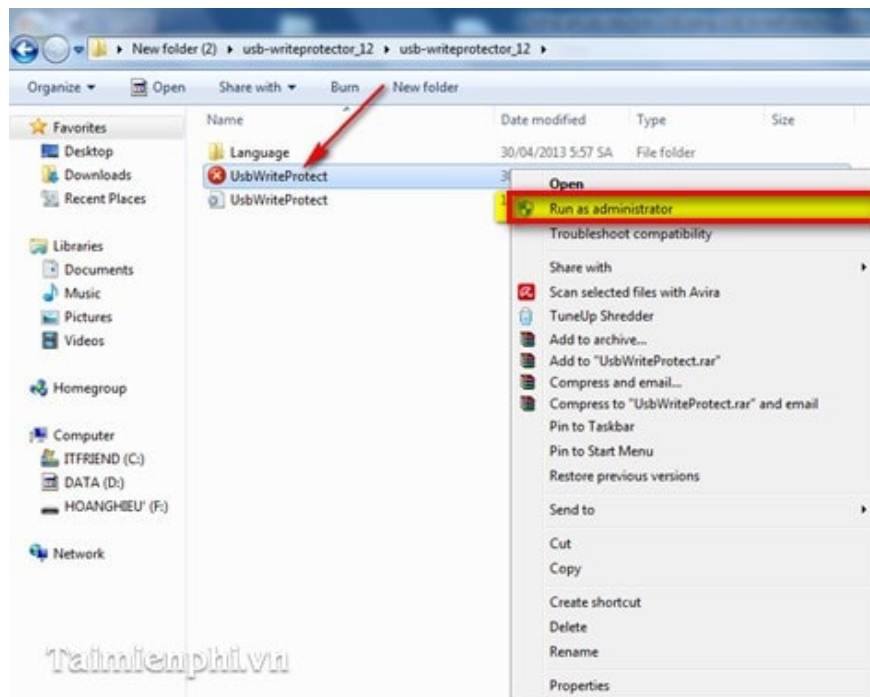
New folder (2) ▸ usb-writeprotector_12 ▸ usb-writeprotector_12 ▸

Organize ▾ Open Share with ▾ Burn New folder

Favorites
Desktop
Downloads
Recent Places

Libraries
Documents
Music
Pictures
Videos

Homegroup

Computer
ITFRIEND (C:)
DATA (D:)
HOANGHIEU' (F:)

Network

| Name | Date modified | Type | Size |
|---|---|---|---|
| Language | 30/04/2013 5:57 SA | File folder | |
| UsbWriteProtect | 3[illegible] | | |
| UsbWriteProtect | 1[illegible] | | |

Open
Run as administrator
Troubleshoot compatibility
Share with
Scan selected files with Avira
TuneUp Shredder
Add to archive...
Add to "UsbWriteProtect.rar"
Compress and email...
Compress to "UsbWriteProtect.rar" and email
Pin to Taskbar
Pin to Start Menu
Restore previous versions
Send to
Cut
Copy
Create shortcut
Delete
Rename
Properties

Taimienphi.vn